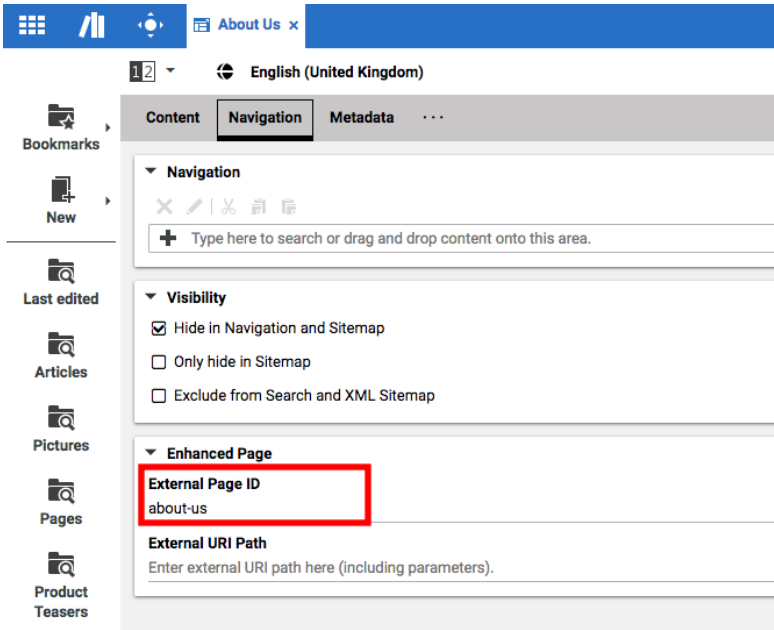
About Us ×

12

English (United Kingdom)

Bookmarks

New

Last edited

Articles

Pictures

Pages

Product Teasers

Content Navigation Metadata ···

Navigation

Type here to search or drag and drop content onto this area.

Visibility

Hide in Navigation and Sitemap

Only hide in Sitemap

Exclude from Search and XML Sitemap

Enhanced Page

External Page ID

about-us

External URI Path

Enter external URI path here (including parameters).